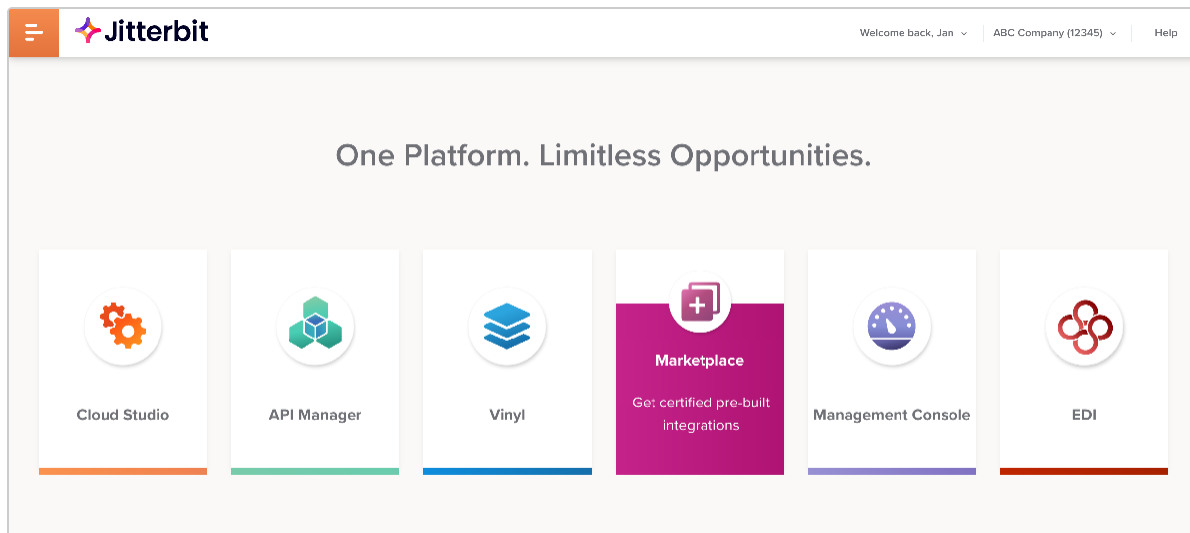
Jitterbit

Welcome back, Jan

ABC Company (12345)

Help

One Platform. Limitless Opportunities.

Cloud Studio

API Manager

Vinyl

Marketplace

Get certified pre-built integrations

Management Console

EDI